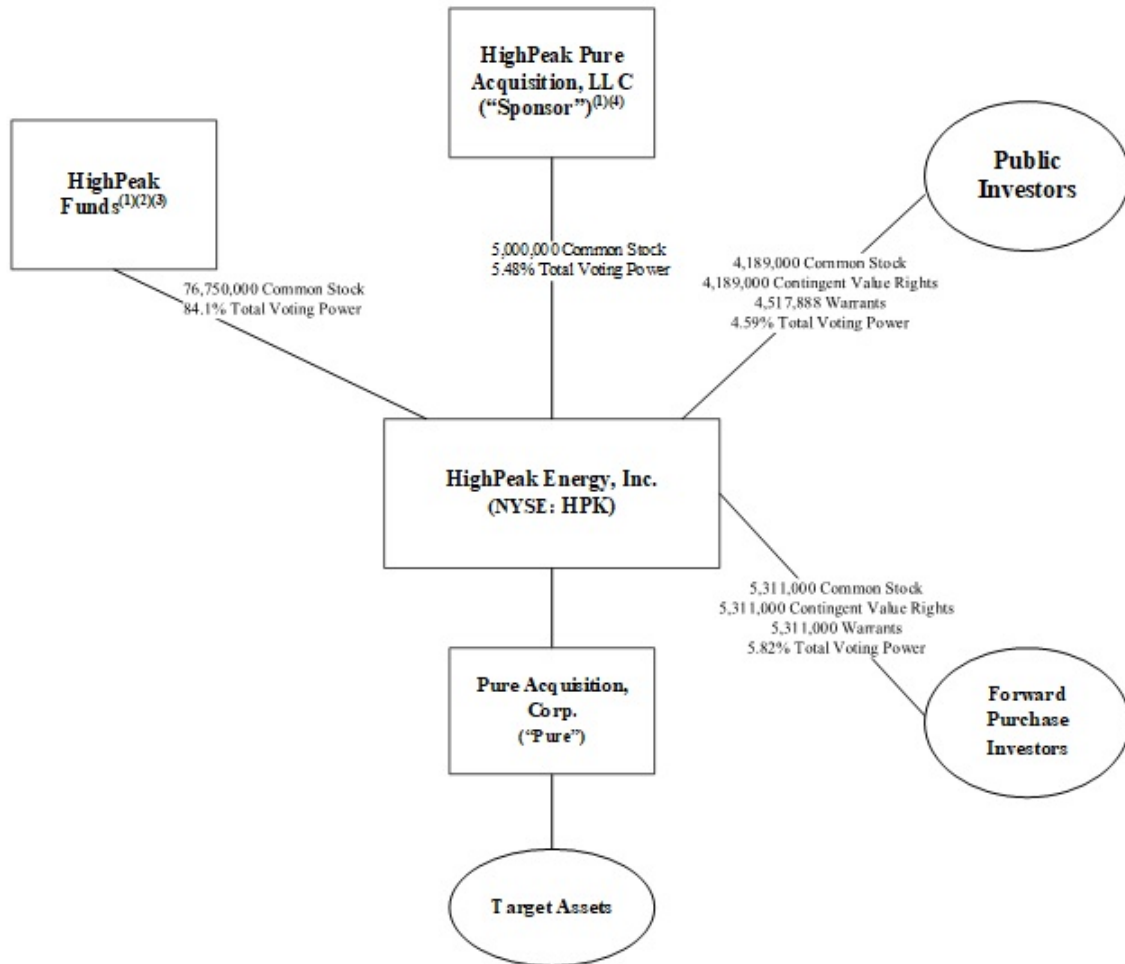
HighPeak Pure Acquisition, LLC ("Sponsor")$^{(1)(4)}$

HighPeak Funds$^{(1)(2)(3)}$

Public Investors

5,000,000 Common Stock
5.48% Total Voting Power

76,750,000 Common Stock
84.1% Total Voting Power

4,189,000 Common Stock
4,189,000 Contingent Value Rights
4,517,888 Warrants
4.59% Total Voting Power

HighPeak Energy, Inc.
(NYSE: HPK)

5,311,000 Common Stock
5,311,000 Contingent Value Rights
5,311,000 Warrants
5.82% Total Voting Power

Pure Acquisition, Corp.
("Pure")

Forward Purchase Investors

Target Assets